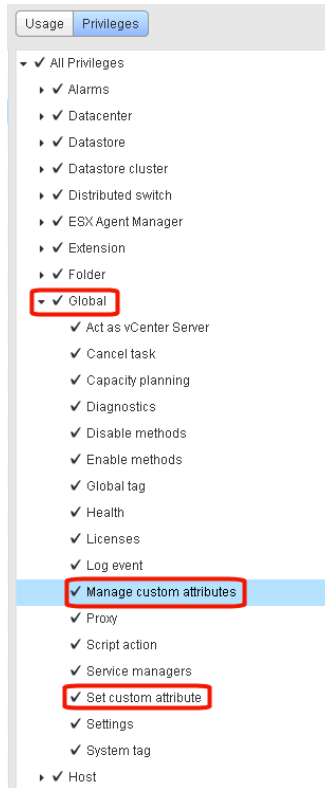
Usage Privileges

✓ All Privileges
✓ Alarms
✓ Datacenter
✓ Datastore
✓ Datastore cluster
✓ Distributed switch
✓ ESX Agent Manager
✓ Extension
✓ Folder
✓ Global
✓ Act as vCenter Server
✓ Cancel task
✓ Capacity planning
✓ Diagnostics
✓ Disable methods
✓ Enable methods
✓ Global tag
✓ Health
✓ Licenses
✓ Log event
✓ Manage custom attributes
✓ Proxy
✓ Script action
✓ Service managers
✓ Set custom attribute
✓ Settings
✓ System tag
✓ Host